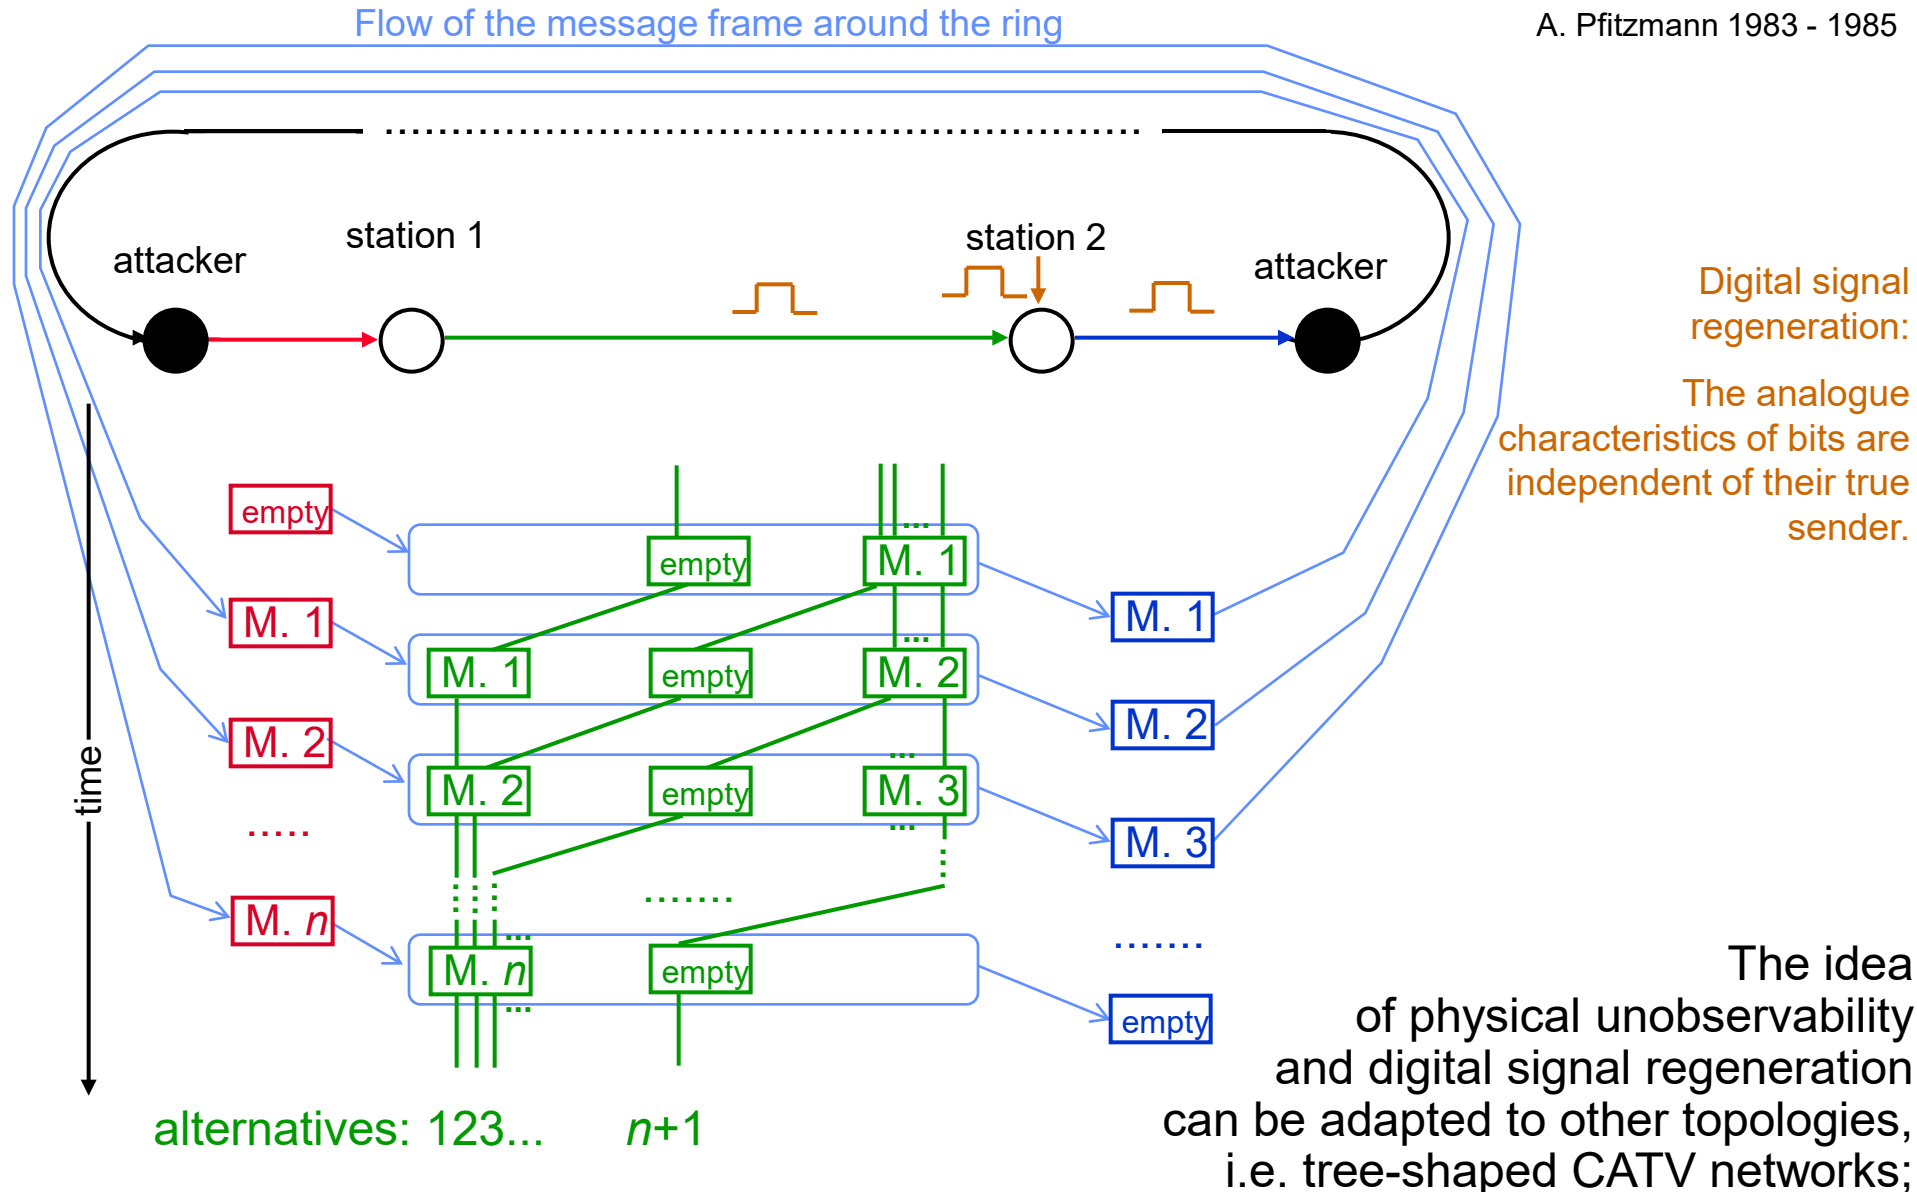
Flow of the message frame around the ring

A. Pfitzmann 1983 - 1985

station 1

station 2

attacker

attacker

Digital signal regeneration:

The analogue characteristics of bits are independent of their true sender.

time

empty

M. 1

M. 2

.....

M. $n$

empty

M. 1

M. 1

empty

M. 2

M. 2

empty

M. 3

M. $n$

empty

.......

M. 1

M. 2

M. 3

.......

empty

alternatives: 123... $n$+1

The idea of physical unobservability and digital signal regeneration can be adapted to other topologies, i.e. tree-shaped CATV networks;